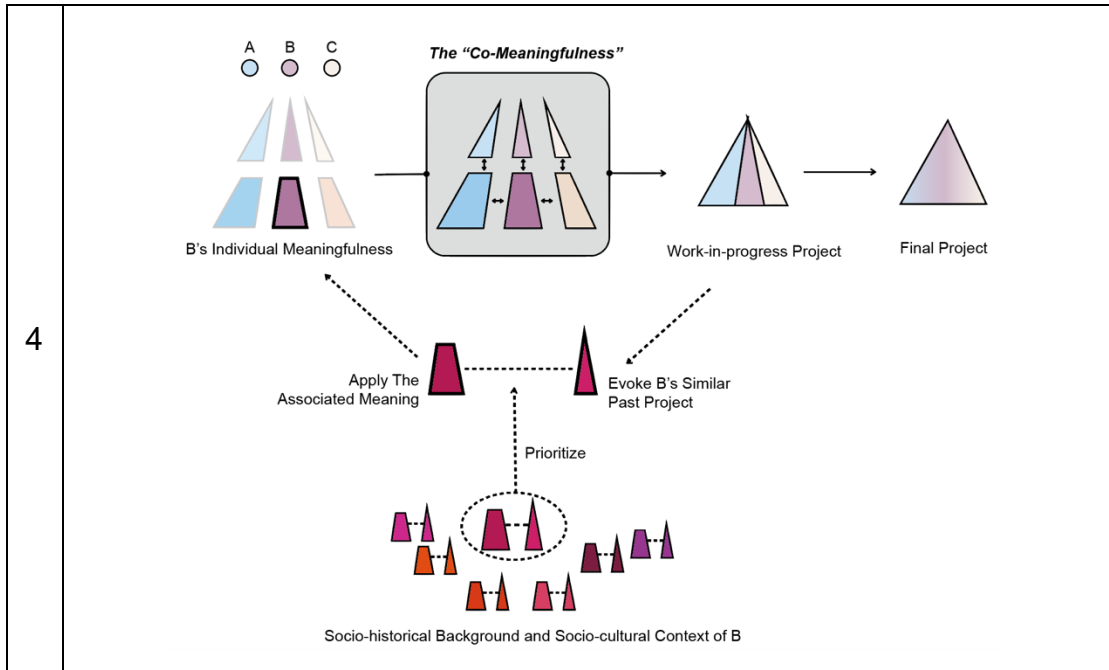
| 4 | A B C The "Co-Meaningfulness" B's Individual Meaningfulness Work-in-progress Project Final Project Apply The Associated Meaning Evoke B's Similar Past Project Prioritize Socio-historical Background and Socio-cultural Context of B |